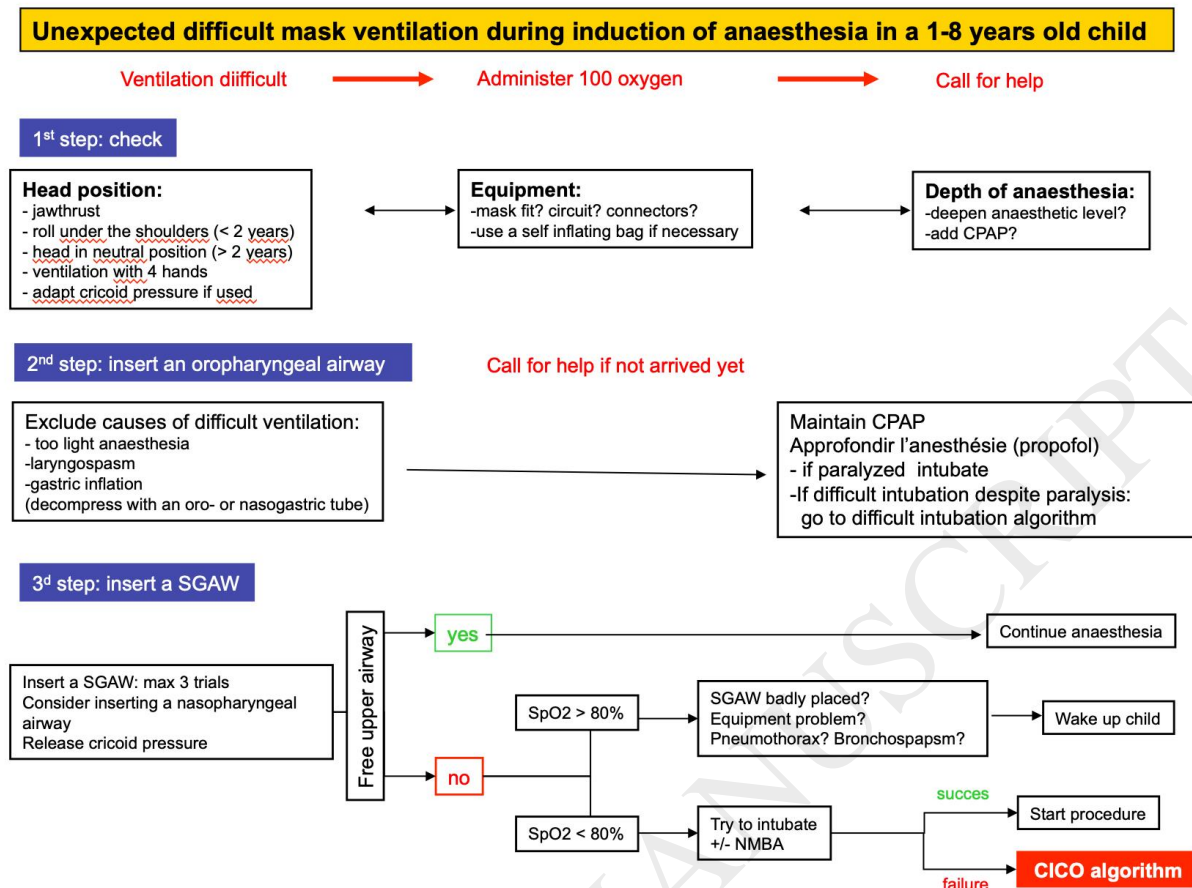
Unexpected difficult mask ventilation during induction of anaesthesia in a 1-8 years old child

Ventilation diifficult

Administer 100 oxygen

Call for help

1st step: check

Head position:
- jawthrust
- roll under the shoulders (< 2 years)
- head in neutral position (> 2 years)
- ventilation with 4 hands
- adapt cricoid pressure if used

Equipment:
-mask fit? circuit? connectors?
-use a self inflating bag if necessary

Depth of anaesthesia:
-deepen anaesthetic level?
-add CPAP?

2nd step: insert an oropharyngeal airway

Call for help if not arrived yet

Exclude causes of difficult ventilation:
- too light anaesthesia
-laryngospasm
-gastric inflation
(decompress with an oro- or nasogastric tube)

Maintain CPAP
Approfondir l'anesthésie (propofol)
- if paralyzed intubate
-If difficult intubation despite paralysis:
go to difficult intubation algorithm

3d step: insert a SGAW

Insert a SGAW: max 3 trials
Consider inserting a nasopharyngeal airway
Release cricoid pressure

Free upper airway

yes

Continue anaesthesia

no

SpO2 > 80%

SGAW badly placed?
Equipment problem?
Pneumothorax? Bronchospapsm?

Wake up child

SpO2 < 80%

Try to intubate
+/- NMBA

succes

Start procedure

failure

CICO algorithm

MANUSCRIPT